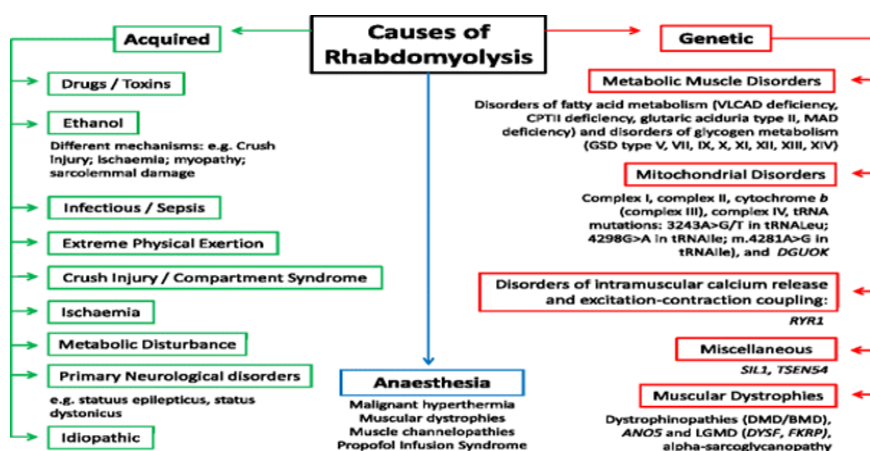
Causes of Rhabdomyolysis

Acquired

Drugs / Toxins

Ethanol

Different mechanisms: e.g. Crush injury; ischaemia; myopathy; sarcolemmal damage

Infectious / Sepsis

Extreme Physical Exertion

Crush Injury / Compartment Syndrome

Ischaemia

Metabolic Disturbance

Primary Neurological disorders

e.g. statuus epilepticus, status dystonicus

Idiopathic

Anaesthesia

Malignant hyperthermia
Muscular dystrophies
Muscle channelopathies
Propofol Infusion Syndrome

Genetic

Metabolic Muscle Disorders

Disorders of fatty acid metabolism (VLCAD deficiency, CPTII deficiency, glutaric aciduria type II, MAD deficiency) and disorders of glycogen metabolism (GSD type V, VII, IX, X, XI, XII, XIII, XIV)

Mitochondrial Disorders

Complex I, complex II, cytochrome *b* (complex III), complex IV, tRNA mutations: 3243A>G/T in tRNALeu; 4298G>A in tRNAIle; m.4281A>G in tRNAIle), and *DGUOK*

Disorders of intramuscular calcium release and excitation-contraction coupling:

*RYR1*

Miscellaneous

*SIL1*, *TSEN54*

Muscular Dystrophies

Dystrophinopathies (DMD/BMD), *ANO5* and LGMD (*DYSF*, *FKRP*), alpha-sarcoglycanopathy